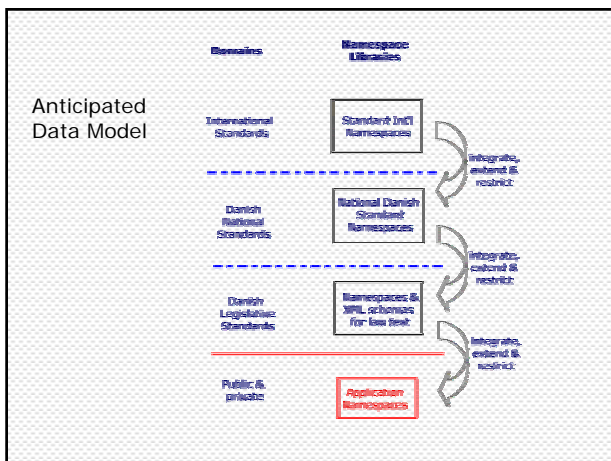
Anticipated Data Model

Domains

Namespace Libraries

International Standards

Standard Int'l Namespaces

integrate, extend & restrict

Danish National Standards

National Danish Standard Namespaces

integrate, extend & restrict

Danish Legislative Standards

Namespaces & XML schemas for law text

integrate, extend & restrict

Public & private

Application Namespaces